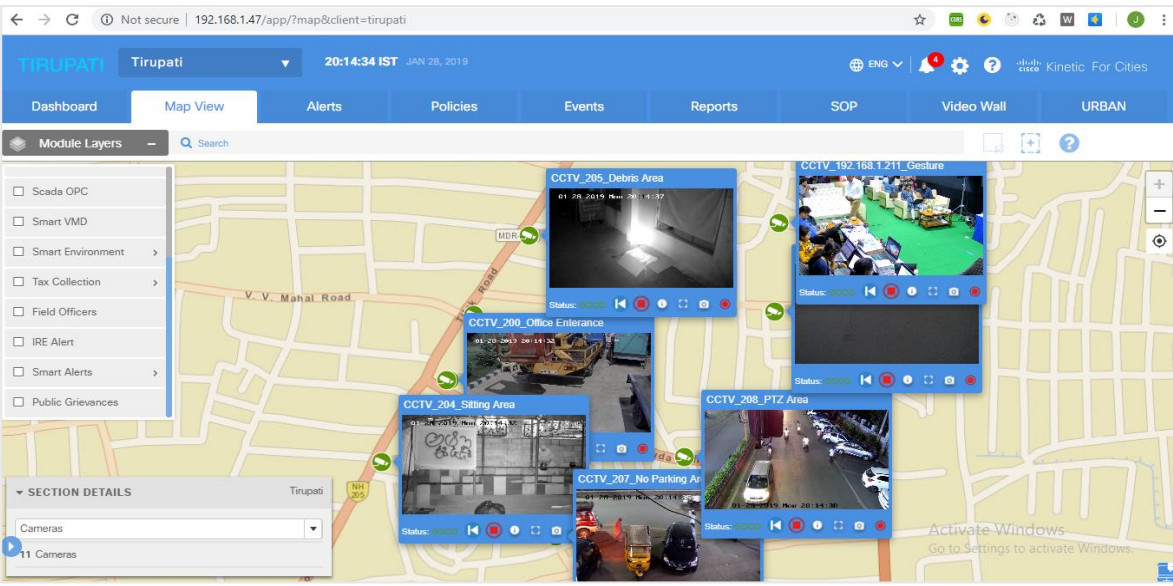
Not secure | 192.168.1.47/app/?map&client=tirupati

TIRUPATI Tirupati 20:14:34 IST JAN 28, 2019

ENG 4 Kinetic For Cities

Dashboard
Map View
Alerts
Policies
Events
Reports
SOP
Video Wall
URBAN

Module Layers
Search

Scada OPC
Smart VMD
Smart Environment
Tax Collection
Field Officers
IRE Alert
Smart Alerts
Public Grievances

CCTV_205_Debris Area
01-28-2019 Mon 20:14:37
Status:

CCTV_192.168.1.211_Gesture
Status:

Status:

CCTV_200_Office Enterance
01-28-2019 Mon 20:14:32

CCTV_204_Sitting Area
01-28-2019 Mon 20:14:32
Status:

CCTV_207_No Parking Ar

CCTV_208_PTZ Area
01-28-2019 Mon 20:14:30
Status:

MDR
V. V. Mahal Road
NH 205

SECTION DETAILS Tirupati
Cameras
11 Cameras

Activate Windows
Go to Settings to activate Windows.